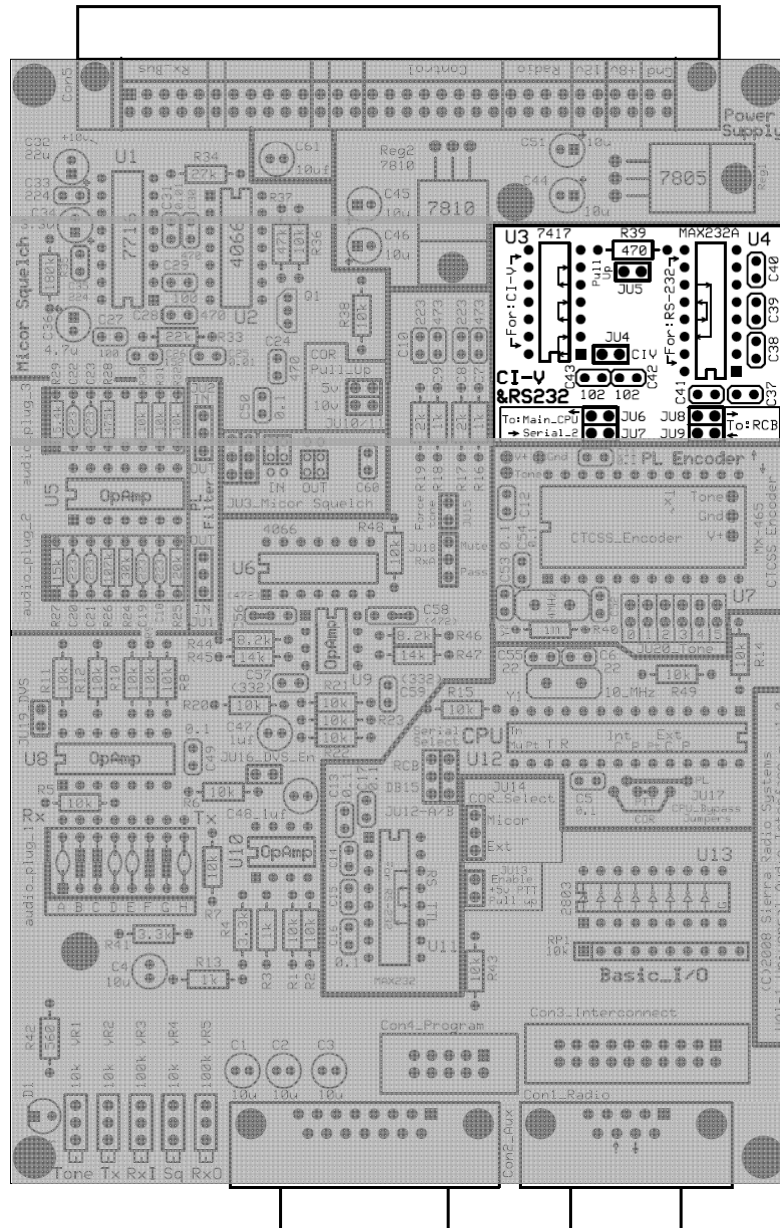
Con5 Rx_Bus Control Radio +8v 12v Gnd
Power Supply
C32 22u +10u
C33 C34
U1 R34 27k C61 10uf Reg2 7810 C51 10u
7805 Reg1
R37 C45 10u 7810 C44 10u
7717 4066 47k R36 C46 10u
Micor Squelch 100k C25 100 470 U2 Q1 R38
C36 4.7u C27 C28 22k R33 C24 470
C50 0.1 COR Pull_Up 5v 10v JU10
audio_plug_3
U3 7417 R39 470 MAX232A U4
Pull Up JU5
For:CI-V For:RS-232 C40 C39 C38
JU4 CIV
CI-V &RS232 C43 102 102 C42 C41 C37
To:Main_CPU Serial_2 JU6 JU7 JU8 JU9 To:RCB
IN OUT JU3_Micor Squelch C60
PL Encoder Tone Gnd V+
audio_plug_2 U5 OpAmp Filter
R19 R18 Force Mute RxA JU18 Mute Pass C12
CTCSS_Encoder MX-465 CTCSS Encoder
4066 R48 10k
U6 C54 C53 U7
R27 R26 R25 R24 IN OUT JU1
R44 8.2k R45 14k OpAmp C58 8.2k R46 14k R47 R40
JU20_Tone 0 1 2 3 4 5 R14 10k
R11 R12 R10 R9 R8 (332) C57 C55 22 C6 22 R49 10k
JU19_DVS R20 10k R21 10k U9 R22 10k R23 (332) C59 R15 10k Y1 10_MHz
C47 1uf 0.1 Serial Select CPU Int Ext
U8 OpAmp C49 JU16_DVS_En U12
R5 10k R6 10k RCB DB15 JU14 COR_Select Micor Ext C5 0.1 PL PTT COR CPU_Bypass Jumpers
Rx Tx C48_1uf JU12-A/B
U10 OpAmp JU13 Enable +5v PTT Pull up U13
audio_plug_1 A B C D E F G H 10k R7 2803
R41 3.3k 3.3k 1k 10k 10k U11 RP1 10k
C4 10u R13 1k R3 R2 MAX232 R43 Basic_I/O
(C)2008 Sierra Radio Systems
Con4_Program Con3_Interconnect
R42 560 VR1 VR2 VR3 VR4 VR5 C1 C2 C3
10k 10k 100k 10k 100k 10u 10u 10u
D1 Con1_Radio
Tone Tx RxI Sq RxO Con2_Aux